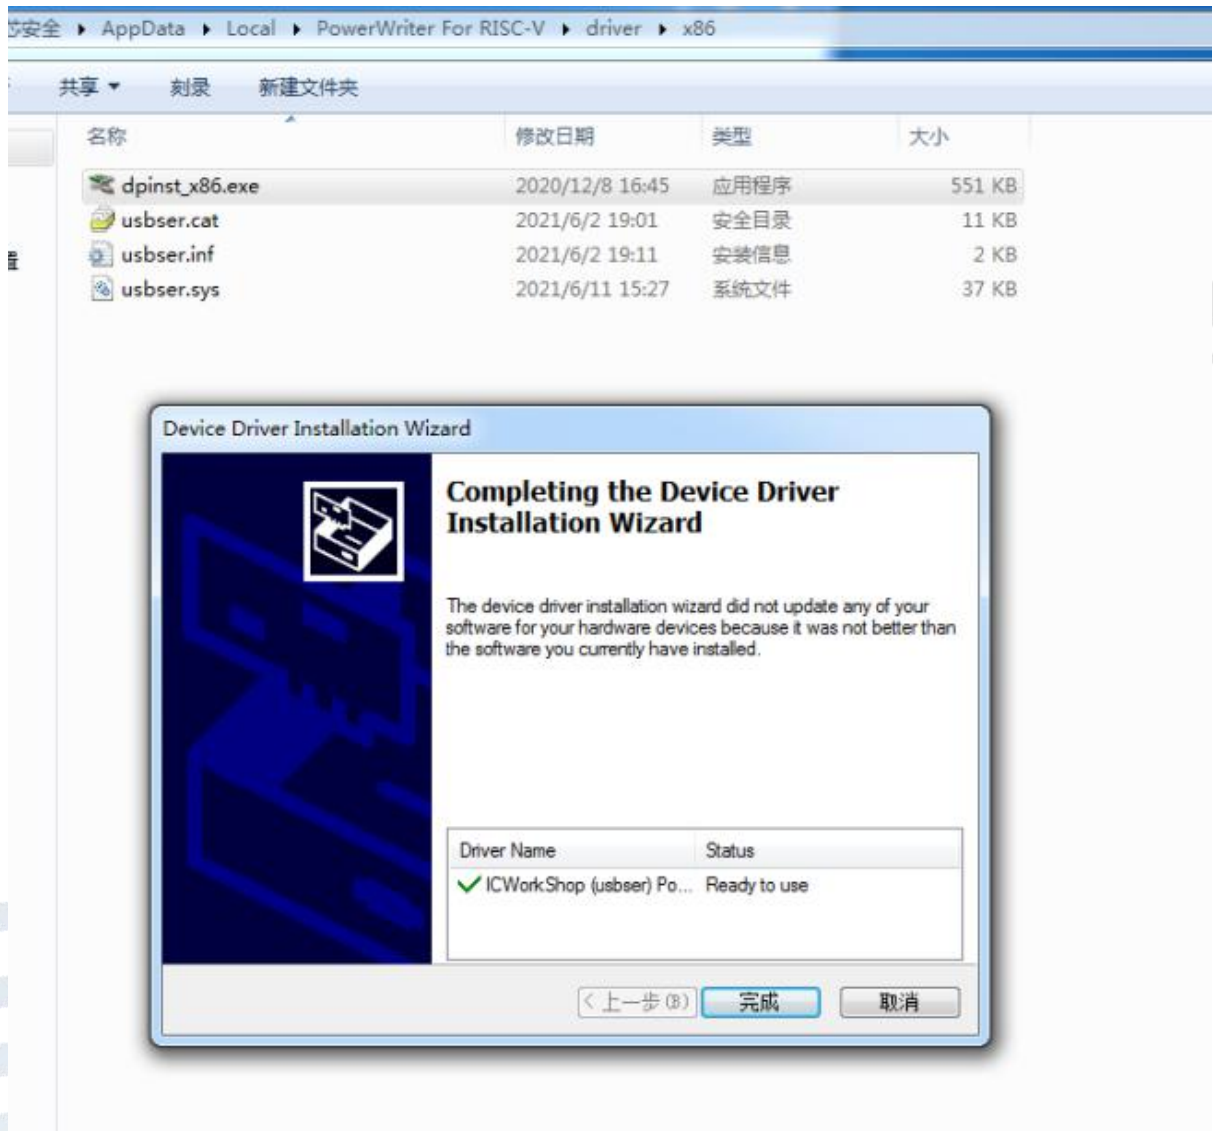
芯安全 ▸ AppData ▸ Local ▸ PowerWriter For RISC-V ▸ driver ▸ x86

共享 ▾ 刻录 新建文件夹

| 名称 | 修改日期 | 类型 | 大小 |
|---|---|---|---|
| dpinst_x86.exe | 2020/12/8 16:45 | 应用程序 | 551 KB |
| usbser.cat | 2021/6/2 19:01 | 安全目录 | 11 KB |
| usbser.inf | 2021/6/2 19:11 | 安装信息 | 2 KB |
| usbser.sys | 2021/6/11 15:27 | 系统文件 | 37 KB |

Device Driver Installation Wizard

Completing the Device Driver Installation Wizard

The device driver installation wizard did not update any of your software for your hardware devices because it was not better than the software you currently have installed.

| Driver Name | Status |
|---|---|
| ICWorkShop (usbser) Po... | Ready to use |

< 上一步(B) 完成 取消